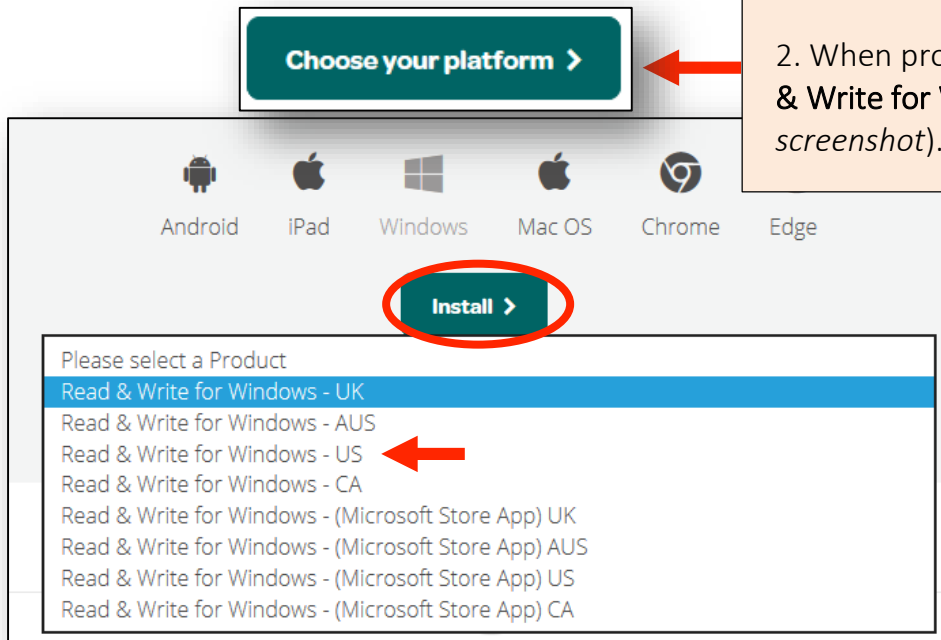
Choose your platform >

2. When pro
& Write for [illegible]
screenshot).

Android
iPad
Windows
Mac OS
Chrome
Edge

Install >

Please select a Product
Read & Write for Windows - UK
Read & Write for Windows - AUS
Read & Write for Windows - US
Read & Write for Windows - CA
Read & Write for Windows - (Microsoft Store App) UK
Read & Write for Windows - (Microsoft Store App) AUS
Read & Write for Windows - (Microsoft Store App) US
Read & Write for Windows - (Microsoft Store App) CA